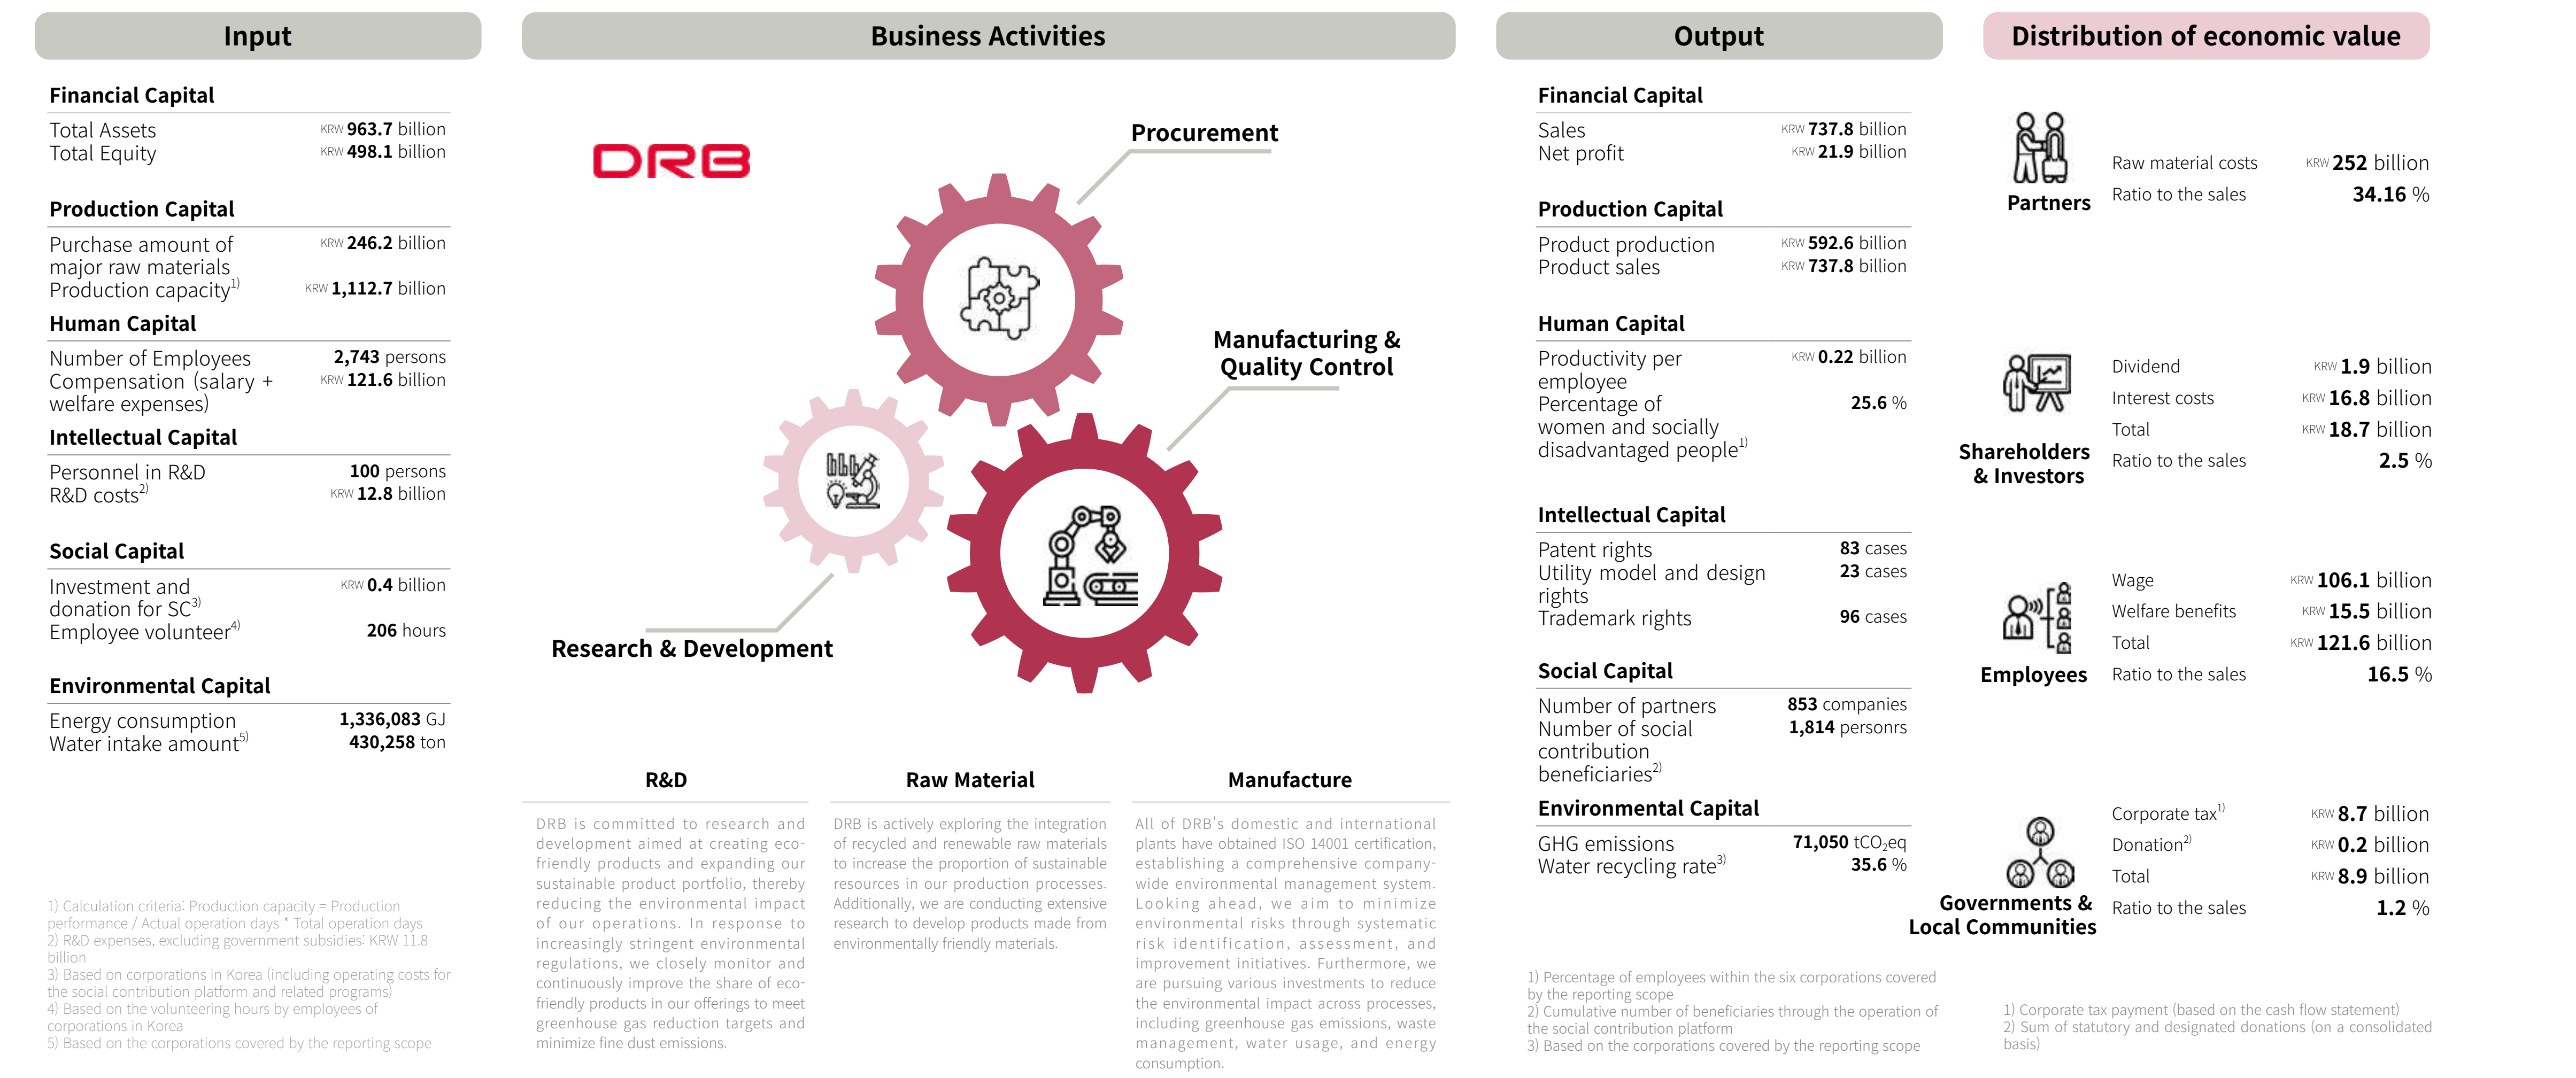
Input

Financial Capital

Total Assets KRW 963.7 billion
Total Equity KRW 498.1 billion

Production Capital

Purchase amount of major raw materials KRW 246.2 billion
Production capacity$^{1)}$ KRW 1,112.7 billion

Human Capital

Number of Employees 2,743 persons
Compensation (salary + welfare expenses) KRW 121.6 billion

Intellectual Capital

Personnel in R&D 100 persons
R&D costs$^{2)}$ KRW 12.8 billion

Social Capital

Investment and donation for SC$^{3)}$ KRW 0.4 billion
Employee volunteer$^{4)}$ 206 hours

Environmental Capital

Energy consumption 1,336,083 GJ
Water intake amount$^{5)}$ 430,258 ton

1) Calculation criteria: Production capacity = Production performance / Actual operation days * Total operation days
2) R&D expenses, excluding government subsidies: KRW 11.8 billion
3) Based on corporations in Korea (including operating costs for the social contribution platform and related programs)
4) Based on the volunteering hours by employees of corporations in Korea
5) Based on the corporations covered by the reporting scope

Business Activities

DRB

Procurement

Manufacturing & Quality Control

Research & Development

R&D

DRB is committed to research and development aimed at creating eco-friendly products and expanding our sustainable product portfolio, thereby reducing the environmental impact of our operations. In response to increasingly stringent environmental regulations, we closely monitor and continuously improve the share of eco-friendly products in our offerings to meet greenhouse gas reduction targets and minimize fine dust emissions.

Raw Material

DRB is actively exploring the integration of recycled and renewable raw materials to increase the proportion of sustainable resources in our production processes. Additionally, we are conducting extensive research to develop products made from environmentally friendly materials.

Manufacture

All of DRB's domestic and international plants have obtained ISO 14001 certification, establishing a comprehensive company-wide environmental management system. Looking ahead, we aim to minimize environmental risks through systematic risk identification, assessment, and improvement initiatives. Furthermore, we are pursuing various investments to reduce the environmental impact across processes, including greenhouse gas emissions, waste management, water usage, and energy consumption.

Output

Financial Capital

Sales KRW 737.8 billion
Net profit KRW 21.9 billion

Production Capital

Product production KRW 592.6 billion
Product sales KRW 737.8 billion

Human Capital

Productivity per employee KRW 0.22 billion
Percentage of women and socially disadvantaged people$^{1)}$ 25.6 %

Intellectual Capital

Patent rights 83 cases
Utility model and design rights 23 cases
Trademark rights 96 cases

Social Capital

Number of partners 853 companies
Number of social contribution beneficiaries$^{2)}$ 1,814 personrs

Environmental Capital

GHG emissions 71,050 $tCO_2eq$
Water recycling rate$^{3)}$ 35.6 %

1) Percentage of employees within the six corporations covered by the reporting scope
2) Cumulative number of beneficiaries through the operation of the social contribution platform
3) Based on the corporations covered by the reporting scope

Distribution of economic value

Partners
Raw material costs KRW 252 billion
Ratio to the sales 34.16 %

Shareholders & Investors
Dividend KRW 1.9 billion
Interest costs KRW 16.8 billion
Total KRW 18.7 billion
Ratio to the sales 2.5 %

Employees
Wage KRW 106.1 billion
Welfare benefits KRW 15.5 billion
Total KRW 121.6 billion
Ratio to the sales 16.5 %

Governments & Local Communities
Corporate tax$^{1)}$ KRW 8.7 billion
Donation$^{2)}$ KRW 0.2 billion
Total KRW 8.9 billion
Ratio to the sales 1.2 %

1) Corporate tax payment (based on the cash flow statement)
2) Sum of statutory and designated donations (on a consolidated basis)